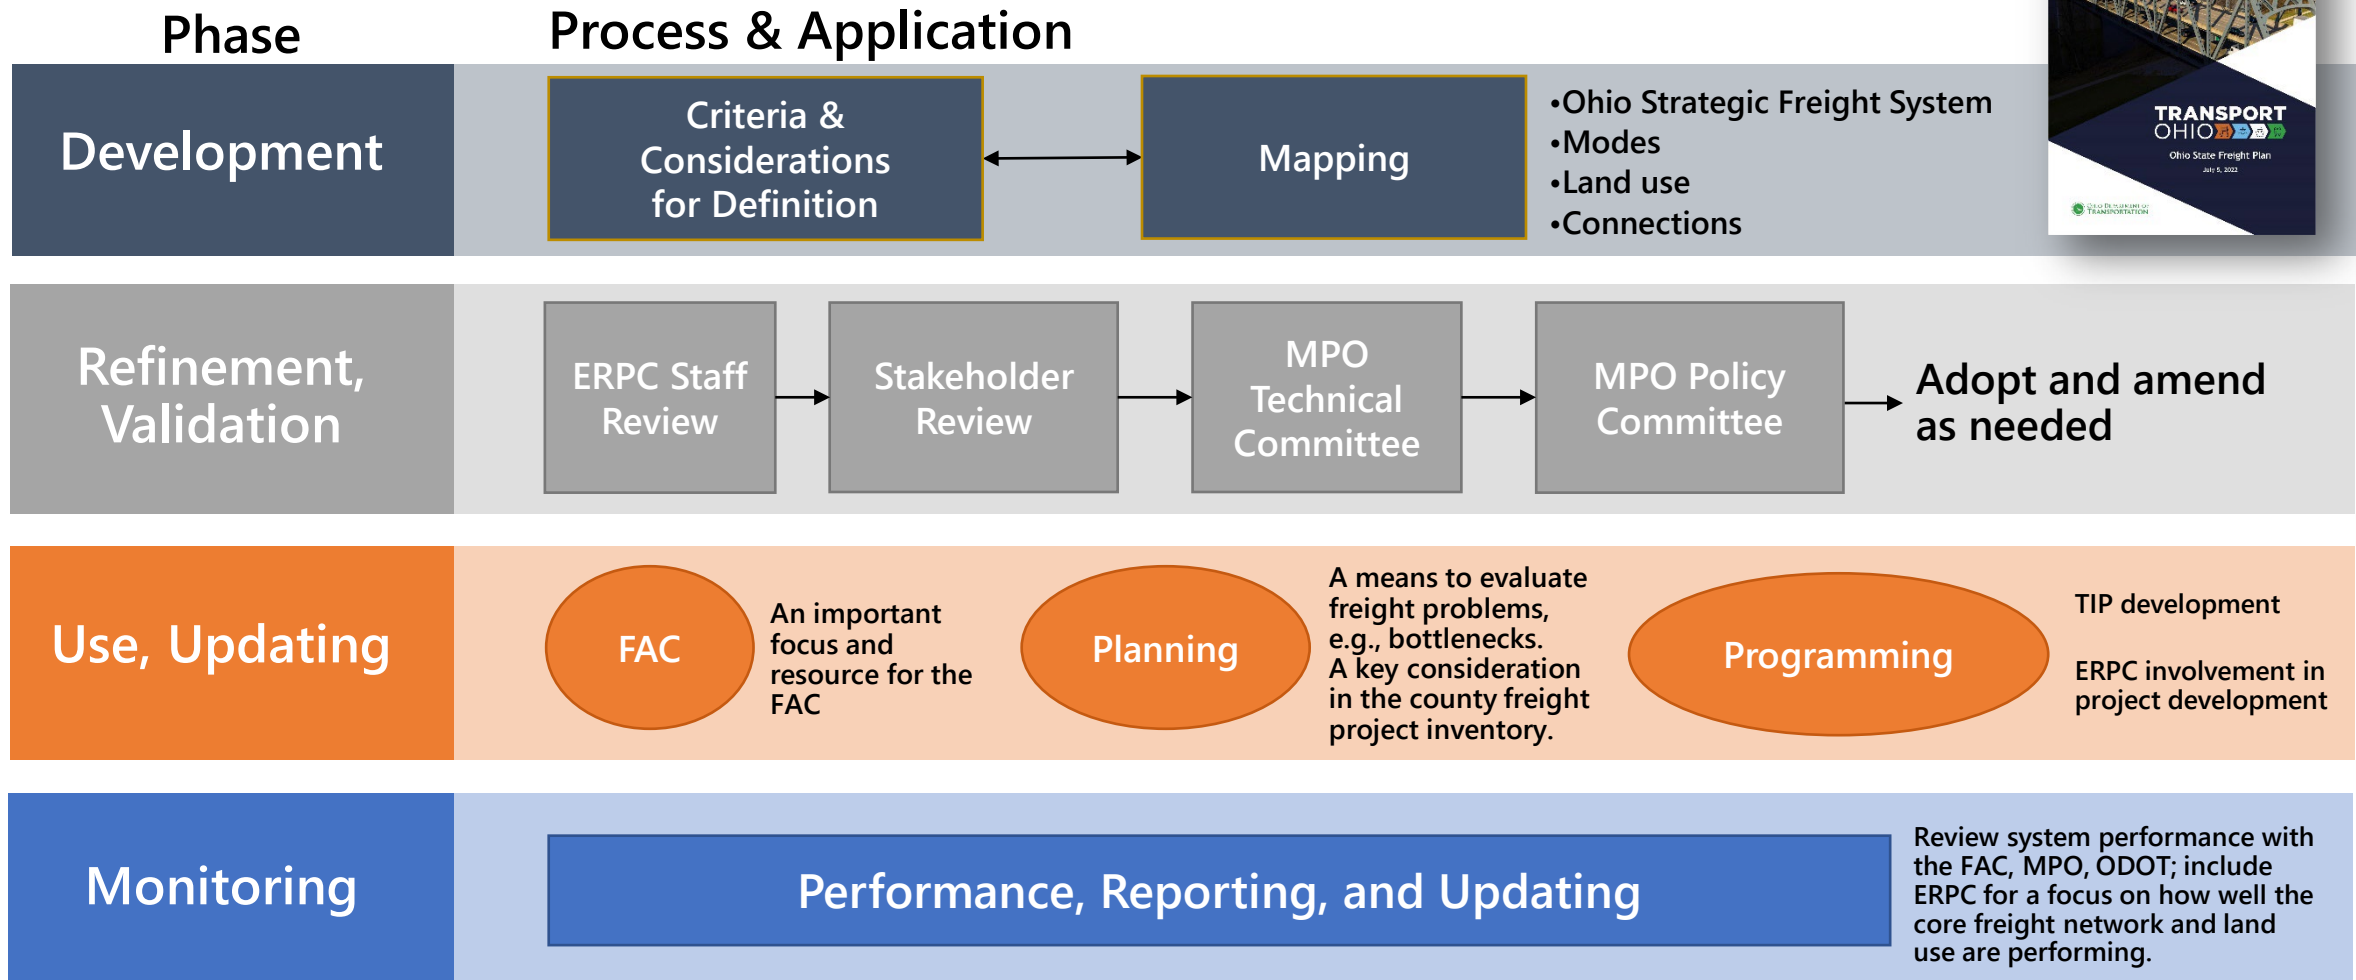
Phase

Process & Application

Development

Criteria & Considerations for Definition

Mapping

•Ohio Strategic Freight System
•Modes
•Land use
•Connections

TRANSPORT OHIO
Ohio State Freight Plan
July 5, 2022
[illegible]

Refinement, Validation

ERPC Staff Review

Stakeholder Review

MPO Technical Committee

MPO Policy Committee

Adopt and amend as needed

Use, Updating

FAC

An important focus and resource for the FAC

Planning

A means to evaluate freight problems, e.g., bottlenecks.
A key consideration in the county freight project inventory.

Programming

TIP development

ERPC involvement in project development

Monitoring

Performance, Reporting, and Updating

Review system performance with the FAC, MPO, ODOT; include ERPC for a focus on how well the core freight network and land use are performing.